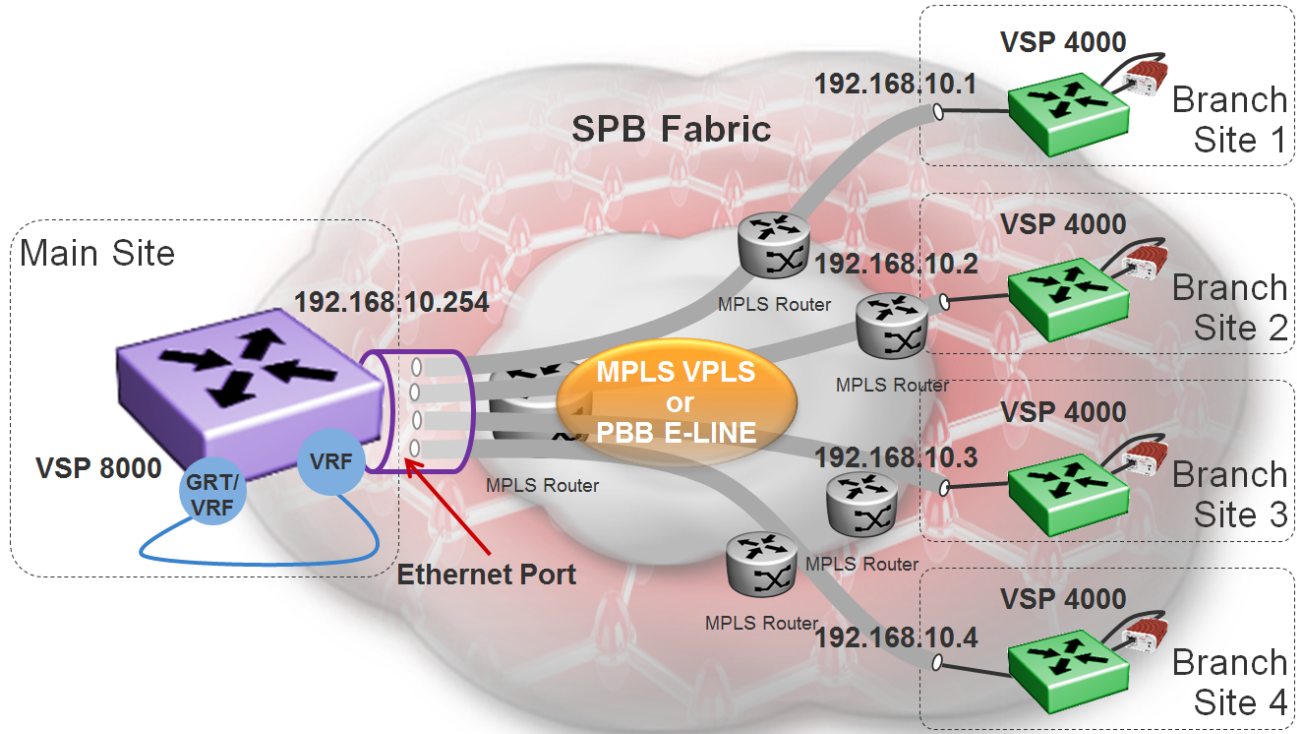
SPB Fabric

Main Site

192.168.10.254

VSP 8000

GRT/ VRF

VRF

Ethernet Port

MPLS VPLS or PBB E-LINE

MPLS Router

MPLS Router

MPLS Router

MPLS Router

MPLS Router

VSP 4000

192.168.10.1

Branch Site 1

VSP 4000

192.168.10.2

Branch Site 2

VSP 4000

192.168.10.3

Branch Site 3

VSP 4000

192.168.10.4

Branch Site 4